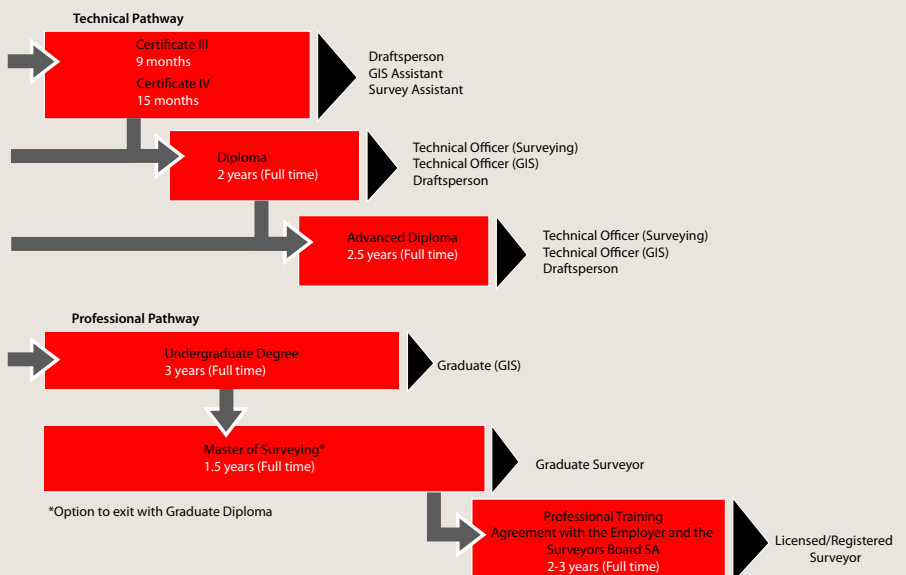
Technical Pathway

Certificate III
9 months
Certificate IV
15 months

Draftsperson
GIS Assistant
Survey Assistant

Diploma
2 years (Full time)

Technical Officer (Surveying)
Technical Officer (GIS)
Draftsperson

Advanced Diploma
2.5 years (Full time)

Technical Officer (Surveying)
Technical Officer (GIS)
Draftsperson

Professional Pathway

Undergraduate Degree
3 years (Full time)

Graduate (GIS)

Master of Surveying*
1.5 years (Full time)

Graduate Surveyor

*Option to exit with Graduate Diploma

Professional Training
Agreement with the Employer and the Surveyors Board SA
2-3 years (Full time)

Licensed/Registered Surveyor